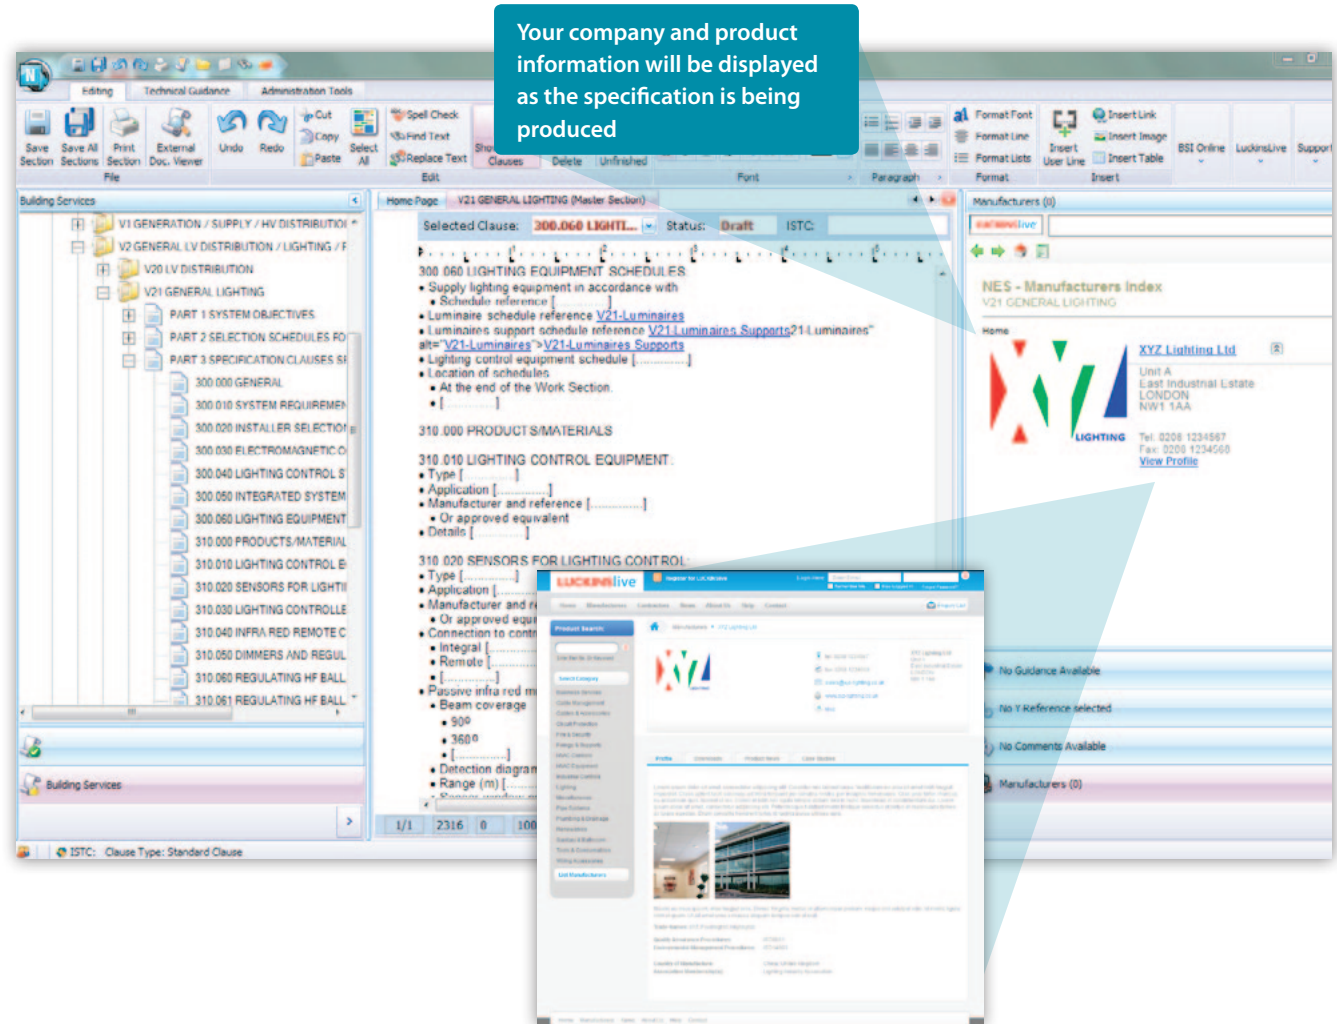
Your company and product information will be displayed as the specification is being produced

Editing | Technical Guidance | Administration Tools

Save Section | Save All Sections | Print Section | External Doc. Viewer | Undo | Redo | Cut | Copy | Paste | Select All | Spell Check | Find Text | Replace Text | Clauses | Delete | Unfinished | Format Font | Format Line | Format Lists | Insert User Line | Insert Link | Insert Image | Insert Table | BSI Online | LucksLive | Support

File | Edit | Font | Paragraph | Format | Insert

Building Services

V1 GENERATION / SUPPLY / HV DISTRIBUTIO
V2 GENERAL LV DISTRIBUTION / LIGHTING / P
V20 LV DISTRIBUTION
V21 GENERAL LIGHTING
PART 1 SYSTEM OBJECTIVES
PART 2 SELECTION SCHEDULES FO
PART 3 SPECIFICATION CLAUSES SI
300 000 GENERAL
300 010 SYSTEM REQUIREMEN
300 020 INSTALLER SELECTION
300 030 ELECTROMAGNETIC CO
300 040 LIGHTING CONTROL S
300 050 INTEGRATED SYSTEM
300 060 LIGHTING EQUIPMENT
310 000 PRODUCTS/MATERIAL
310 010 LIGHTING CONTROL E
310 020 SENSORS FOR LIGHTI
310 030 LIGHTING CONTROLLE
310 040 INFRA RED REMOTE C
310 050 DIMMERS AND REGUL
310 060 REGULATING HF BALL
310 061 REGULATING HF BALL

Building Services

ISTC: Clause Type: Standard Clause

Home Page | V21 GENERAL LIGHTING (Master Section)

Selected Clause: 300.060 LIGHTI... Status: Draft ISTC:

300 060 LIGHTING EQUIPMENT SCHEDULES
• Supply lighting equipment in accordance with
• Schedule reference [ ]
• Luminaire schedule reference V21-Luminaires
• Luminaires support schedule reference V21-Luminaires Supports?1-Luminaires" alt="V21-Luminaires">V21-Luminaires Supports
• Lighting control equipment schedule [ ]
• Location of schedules
• At the end of the Work Section.
• [ ]

310 000 PRODUCTS/MATERIALS

310 010 LIGHTING CONTROL EQUIPMENT
• Type [ ]
• Application [ ]
• Manufacturer and reference [ ]
• Or approved equivalent
• Details [ ]

310 020 SENSORS FOR LIGHTING CONTROL
• Type [ ]
• Application [ ]
• Manufacturer and r
• Or approved equ
• Connection to contr
• Integral [
• Remote [
• [
• Passive infra red m
• Beam coverage
• 90º
• 360º
• [ ]
• Detection diagram
• Range (m) [

1/1 | 2316 | 0 | 100

Manufacturers (0)

NES - Manufacturers Index
V21 GENERAL LIGHTING
Home

XYZ Lighting Ltd
Unit A
East Industrial Estate
LONDON
NW1 1AA
Tel: 0208 1234567
Fax: 0208 1234560
View Profile

LIGHTING

No Guidance Available
No Y Reference selected
No Comments Available
Manufacturers (0)

LUCKINSlive
Product Search